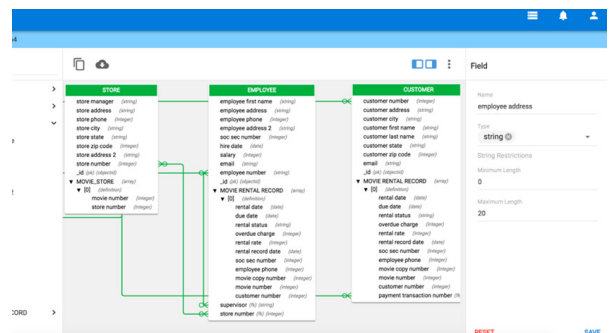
4

STORE
store manager (string)
store address (string)
store phone (integer)
store city (string)
store state (string)
store zip code (integer)
store address 2 (string)
store number (integer)
_id (pk) (objectid)
▼ MOVIE_STORE (array)
▼ [0] (definition)
movie number (integer)
store number (integer)

EMPLOYEE
employee first name (string)
employee address (string)
employee phone (integer)
employee address 2 (string)
soc sec number (integer)
hire date (date)
salary (integer)
email (string)
employee number (string)
_id (pk) (objectid)
▼ MOVIE RENTAL RECORD (array)
▼ [0] (definition)
rental date (date)
due date (date)
rental status (string)
overdue charge (integer)
rental rate (integer)
rental record date (date)
soc sec number (integer)
employee phone (integer)
movie copy number (integer)
movie number (integer)
customer number (integer)
supervisor (fk) (string)
store number (fk) (integer)

CUSTOMER
customer number (integer)
customer address (string)
customer city (string)
customer first name (string)
customer last name (string)
customer state (string)
customer zip code (integer)
email (string)
_id (pk) (objectid)
▼ MOVIE RENTAL RECORD (array)
▼ [0] (definition)
rental date (date)
due date (date)
rental status (string)
overdue charge (integer)
rental rate (integer)
rental record date (date)
soc sec number (integer)
employee phone (integer)
movie copy number (integer)
movie number (integer)
customer number (integer)
payment transaction number (fk)

Field
Name
employee address
Type
string
String Restrictions
Minimum Length
0
Maximum Length
20

CORD

RESET
SAVE